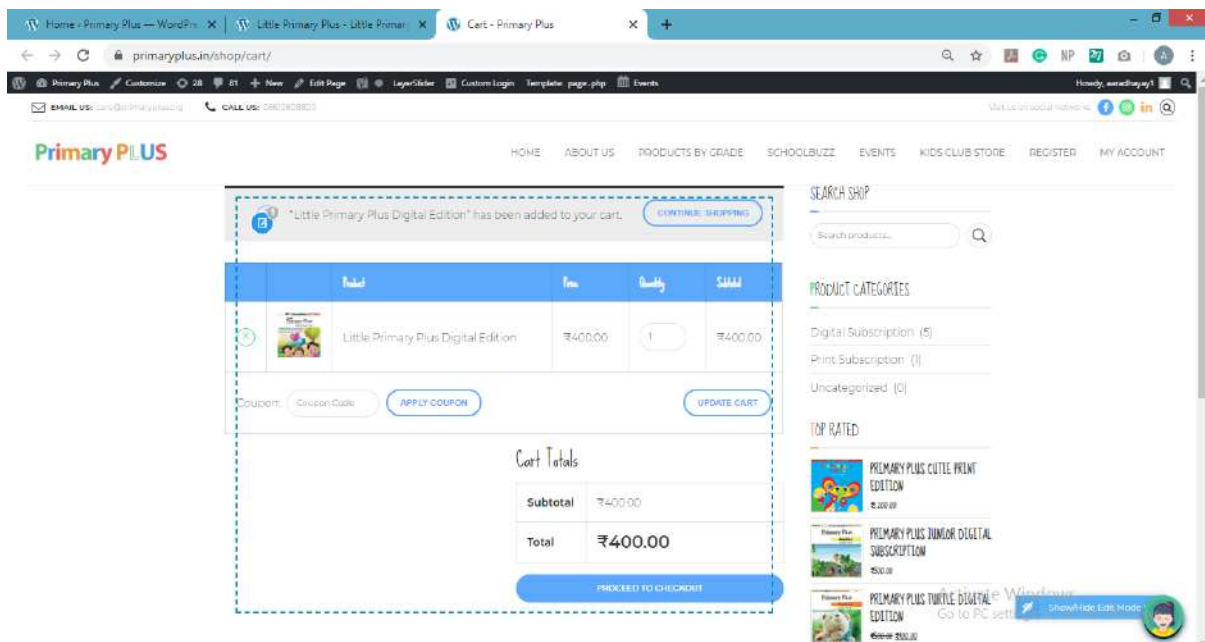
Home ‹ Primary Plus — WordPr ×
Little Primary Plus - Little Primar ×
Cart - Primary Plus ×
+

primaryplus.in/shop/cart/

Primary Plus Customize 28 81 + New Edit Page LayerSlider Custom Login Template: page.php Events
Howdy, aaradhayay1

EMAIL US: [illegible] CALL US: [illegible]
Visit us on social networks

Primary PLUS

HOME ABOUT US PRODUCTS BY GRADE SCHOOLBUZZ EVENTS KIDS CLUB STORE REGISTER MY ACCOUNT

"Little Primary Plus Digital Edition" has been added to your cart. CONTINUE SHOPPING

| | | Product | Price | Quantity | Subtotal |
|---|---|---|---|---|---|
| × | | Little Primary Plus Digital Edition | ₹400.00 | 1 | ₹400.00 |

Coupon: Coupon Code APPLY COUPON UPDATE CART

Cart Totals

| Subtotal | ₹400.00 |
|---|---|
| Total | ₹400.00 |

PROCEED TO CHECKOUT

SEARCH SHOP
Search products...

PRODUCT CATEGORIES
Digital Subscription (5)
Print Subscription (1)
Uncategorized (0)

TOP RATED
PRIMARY PLUS CUTIE PRINT EDITION
₹200.00
PRIMARY PLUS JUNIOR DIGITAL SUBSCRIPTION
₹500.00
PRIMARY PLUS TURTLE DIGITAL EDITION
₹600.00 ₹500.00

Activate Windows
Go to PC settings
Show/Hide Edit Mode